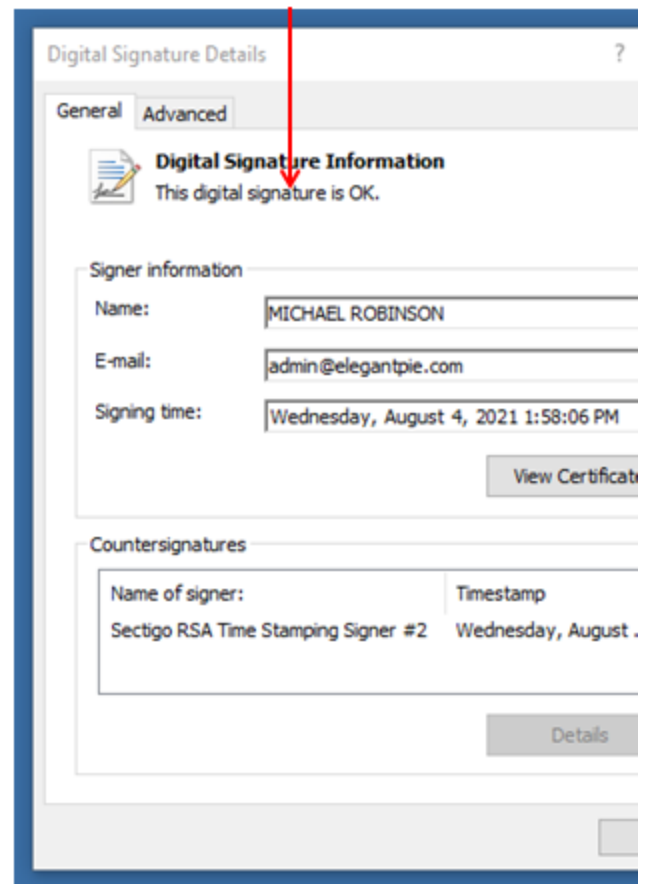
Digital Signature Details ?

General Advanced

Digital Signature Information
This digital signature is OK.

Signer information

Name: MICHAEL ROBINSON

E-mail: admin@elegantpie.com

Signing time: Wednesday, August 4, 2021 1:58:06 PM

View Certificate

Countersignatures

| Name of signer: | Timestamp |
|---|---|
| Sectigo RSA Time Stamping Signer #2 | Wednesday, August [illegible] |

Details